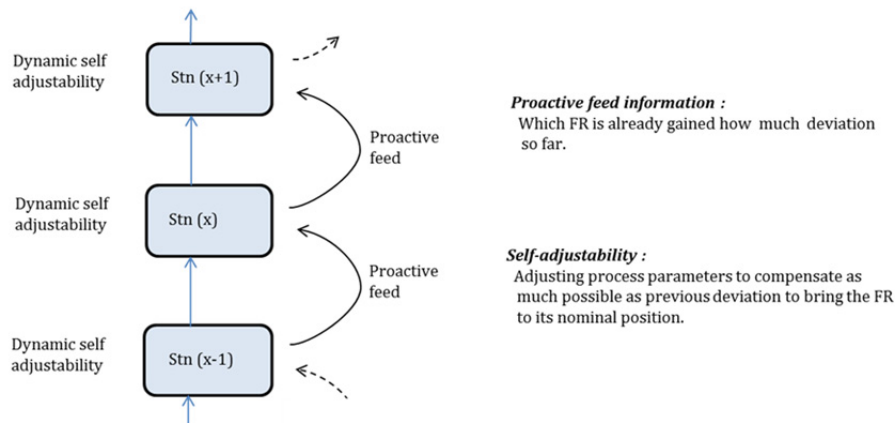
Dynamic self adjustability

Stn (x+1)

Proactive feed

Dynamic self adjustability

Stn (x)

Proactive feed

Dynamic self adjustability

Stn (x-1)

***Proactive feed information :***
Which FR is already gained how much deviation so far.

***Self-adjustability :***
Adjusting process parameters to compensate as much possible as previous deviation to bring the FR to its nominal position.